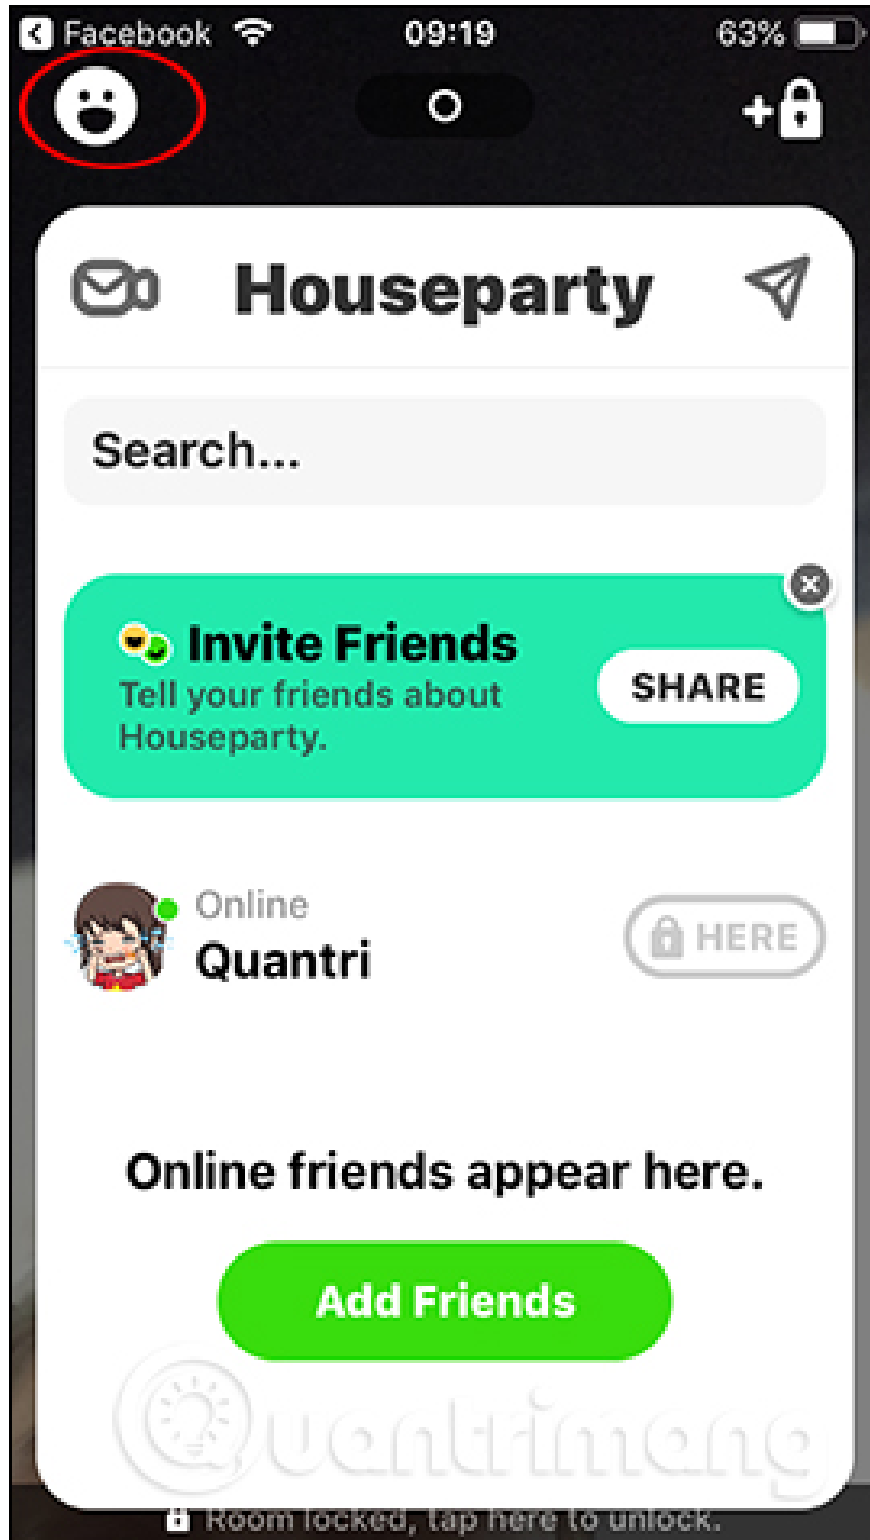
Facebook 09:19 63%

Houseparty

Search...

Invite Friends
Tell your friends about Houseparty.
SHARE

Online
Quantri
HERE

Online friends appear here.

Add Friends

Quantrimang

Room locked, tap here to unlock.